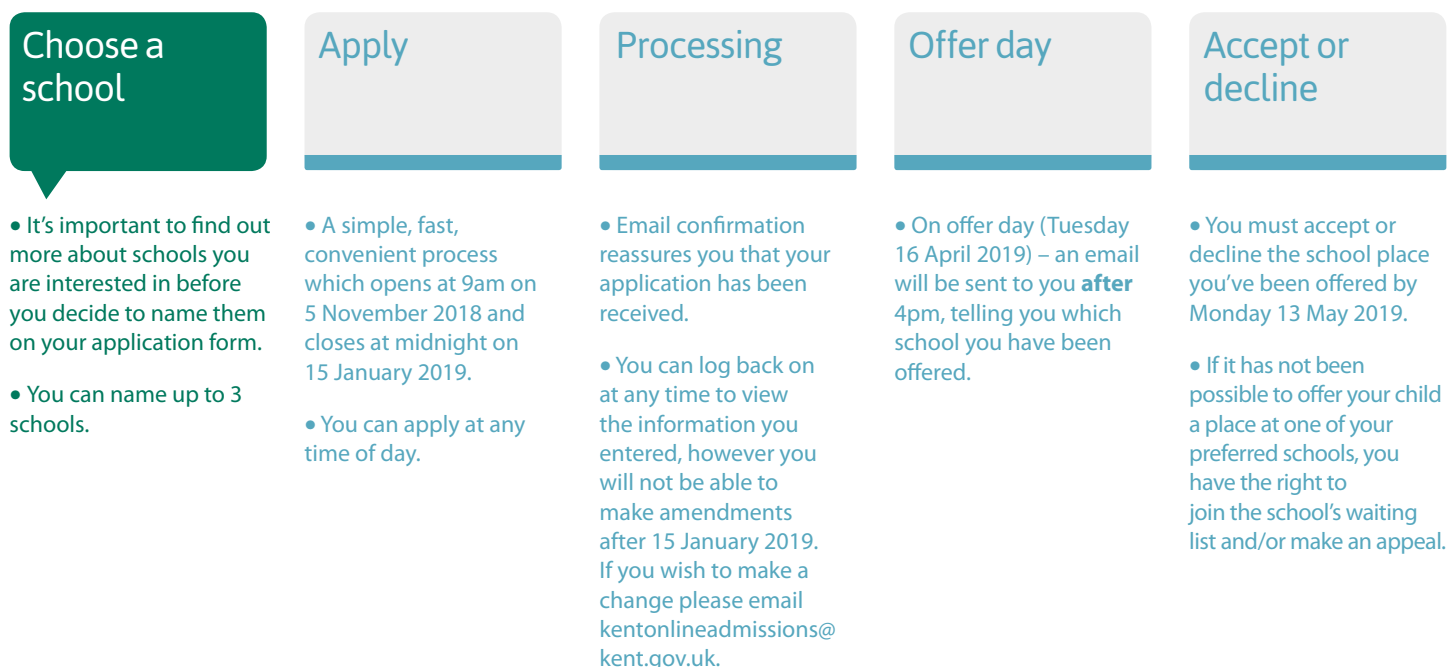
Choose a school

• It's important to find out more about schools you are interested in before you decide to name them on your application form.

• You can name up to 3 schools.

Apply

• A simple, fast, convenient process which opens at 9am on 5 November 2018 and closes at midnight on 15 January 2019.

• You can apply at any time of day.

Processing

• Email confirmation reassures you that your application has been received.

• You can log back on at any time to view the information you entered, however you will not be able to make amendments after 15 January 2019. If you wish to make a change please email kentonlineadmissions@kent.gov.uk.

Offer day

• On offer day (Tuesday 16 April 2019) – an email will be sent to you **after** 4pm, telling you which school you have been offered.

Accept or decline

• You must accept or decline the school place you've been offered by Monday 13 May 2019.

• If it has not been possible to offer your child a place at one of your preferred schools, you have the right to join the school's waiting list and/or make an appeal.